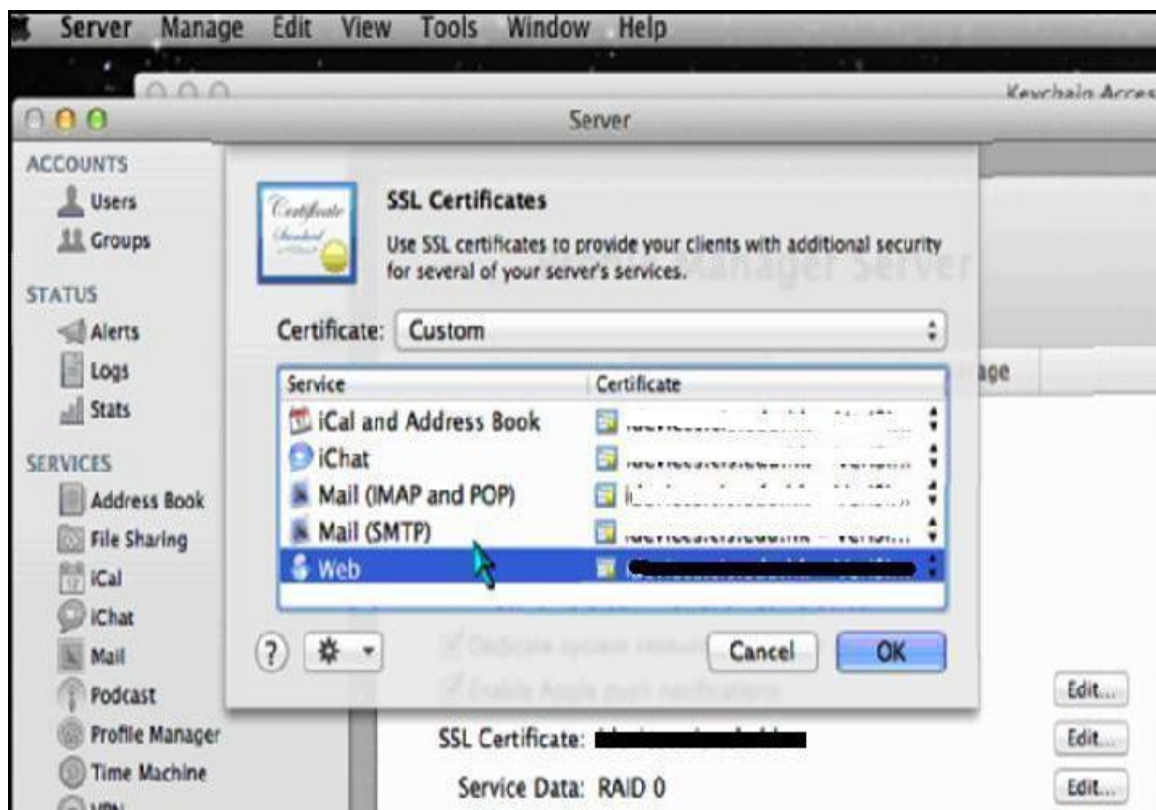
Server Manage Edit View Tools Window Help

Keychain Acces

Server

ACCOUNTS
Users
Groups

STATUS
Alerts
Logs
Stats

SERVICES
Address Book
File Sharing
iCal
iChat
Mail
Podcast
Profile Manager
Time Machine
VPN

SSL Certificates

Use SSL certificates to provide your clients with additional security for several of your server's services.

Certificate: Custom

| Service | Certificate |
|---|---|
| iCal and Address Book | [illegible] |
| iChat | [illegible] |
| Mail (IMAP and POP) | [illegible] |
| Mail (SMTP) | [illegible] |
| Web | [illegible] |

? Cancel OK

Profile Manager Server

age

Dedicate system resources
Enable Apple push notifications

SSL Certificate: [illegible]

Service Data: RAID 0

Edit...
Edit...
Edit...